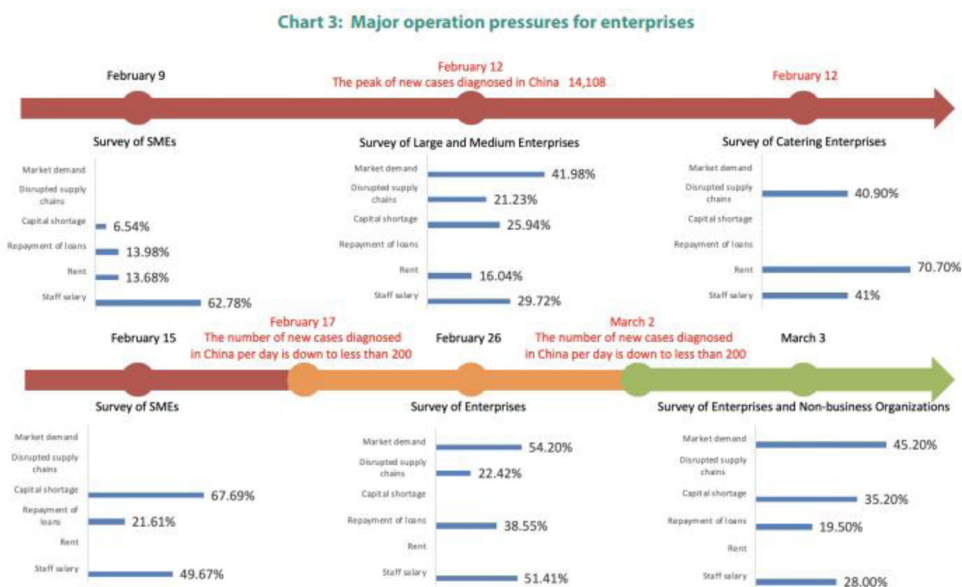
Chart 3: Major operation pressures for enterprises

February 9

February 12
The peak of new cases diagnosed in China 14,108

February 12

Survey of SMEs

Market demand
Disrupted supply chains
Capital shortage 6.54%
Repayment of loans 13.98%
Rent 13.68%
Staff salary 62.78%

Survey of Large and Medium Enterprises

Market demand 41.98%
Disrupted supply chains 21.23%
Capital shortage 25.94%
Repayment of loans
Rent 16.04%
Staff salary 29.72%

Survey of Catering Enterprises

Market demand
Disrupted supply chains 40.90%
Capital shortage
Repayment of loans
Rent 70.70%
Staff salary 41%

February 15

February 17
The number of new cases diagnosed in China per day is down to less than 200

February 26

March 2
The number of new cases diagnosed in China per day is down to less than 200

March 3

Survey of SMEs

Market demand
Disrupted supply chains
Capital shortage 67.69%
Repayment of loans 21.61%
Rent
Staff salary 49.67%

Survey of Enterprises

Market demand 54.20%
Disrupted supply chains 22.42%
Capital shortage
Repayment of loans 38.55%
Rent
Staff salary 51.41%

Survey of Enterprises and Non-business Organizations

Market demand 45.20%
Disrupted supply chains
Capital shortage 35.20%
Repayment of loans 19.50%
Rent
Staff salary 28.00%